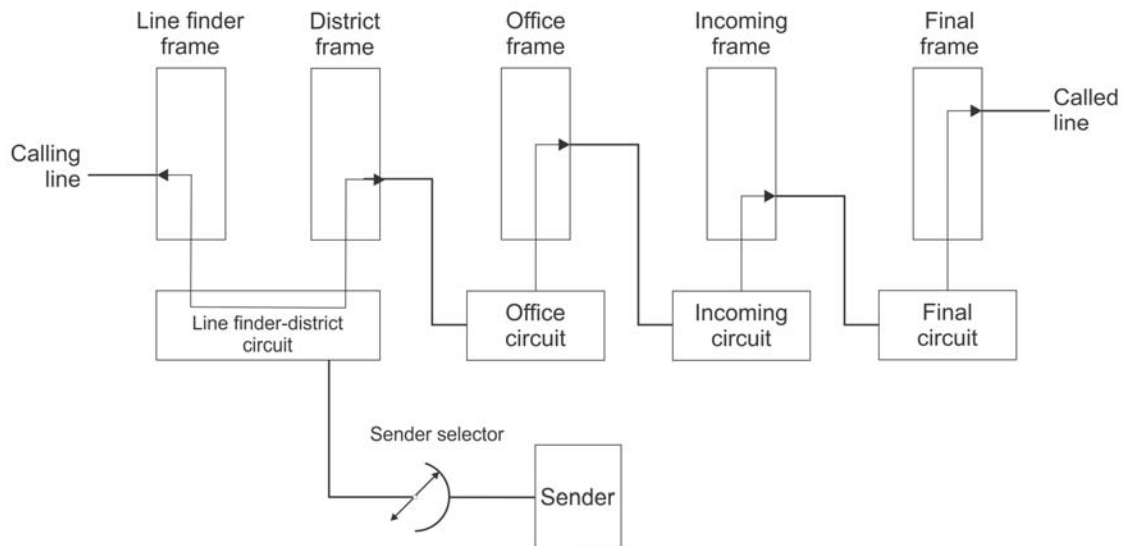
Line finder frame

District frame

Office frame

Incoming frame

Final frame

Calling line

Called line

Line finder-district circuit

Office circuit

Incoming circuit

Final circuit

Sender selector

Sender